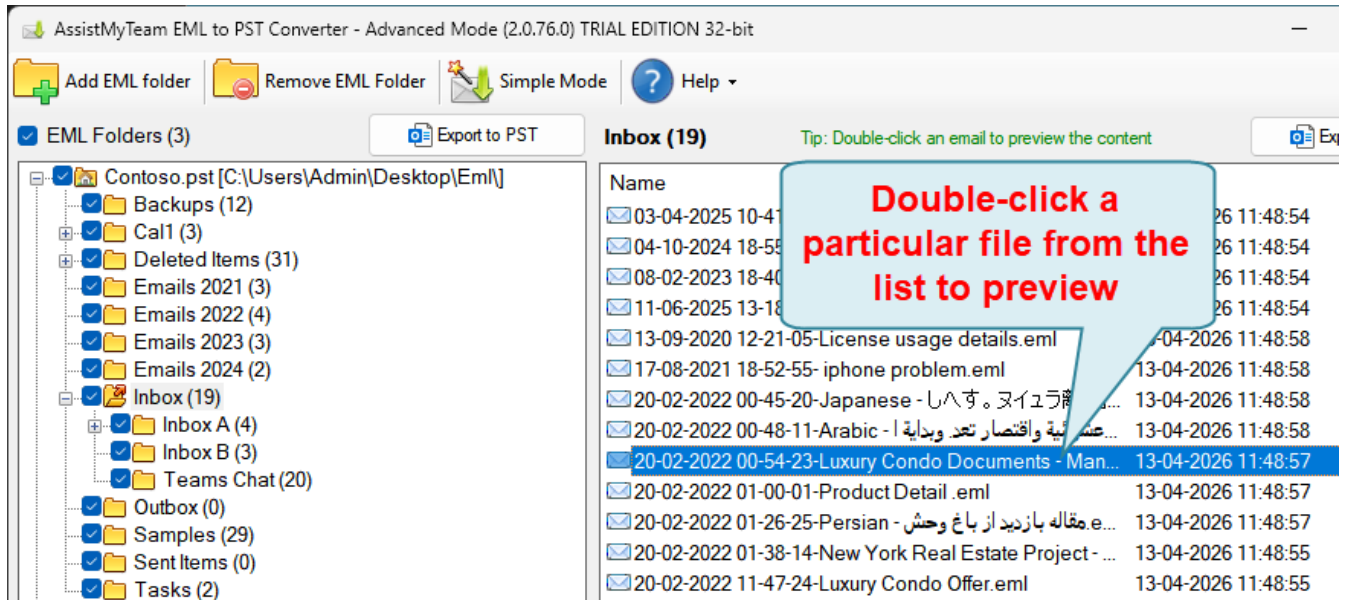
AssistMyTeam EML to PST Converter - Advanced Mode (2.0.76.0) TRIAL EDITION 32-bit

Add EML folder
Remove EML Folder
Simple Mode
Help

EML Folders (3)
Export to PST
Inbox (19)
Tip: Double-click an email to preview the content
Exp

Contoso.pst [C:\Users\Admin\Desktop\Eml\]
Backups (12)
Cal1 (3)
Deleted Items (31)
Emails 2021 (3)
Emails 2022 (4)
Emails 2023 (3)
Emails 2024 (2)
Inbox (19)
Inbox A (4)
Inbox B (3)
Teams Chat (20)
Outbox (0)
Samples (29)
Sent Items (0)
Tasks (2)

Name

Double-click a particular file from the list to preview

| | |
|---|---|
| 03-04-2025 10-41 | 26 11:48:54 |
| 04-10-2024 18-55 | 26 11:48:54 |
| 08-02-2023 18-40 | 26 11:48:54 |
| 11-06-2025 13-18 | 26 11:48:54 |
| 13-09-2020 12-21-05-License usage details.eml | 13-04-2026 11:48:58 |
| 17-08-2021 18-52-55- iphone problem.eml | 13-04-2026 11:48:58 |
| 20-02-2022 00-45-20-Japanese - しへす。ヌイュラ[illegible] ... | 13-04-2026 11:48:58 |
| 20-02-2022 00-48-11-Arabic - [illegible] واقتصار تعد وبداية ا... | 13-04-2026 11:48:58 |
| 20-02-2022 00-54-23-Luxury Condo Documents - Man... | 13-04-2026 11:48:57 |
| 20-02-2022 01-00-01-Product Detail .eml | 13-04-2026 11:48:57 |
| 20-02-2022 01-26-25-Persian - مقاله بازدید از باغ وحش.e... | 13-04-2026 11:48:57 |
| 20-02-2022 01-38-14-New York Real Estate Project - ... | 13-04-2026 11:48:55 |
| 20-02-2022 11-47-24-Luxury Condo Offer.eml | 13-04-2026 11:48:55 |